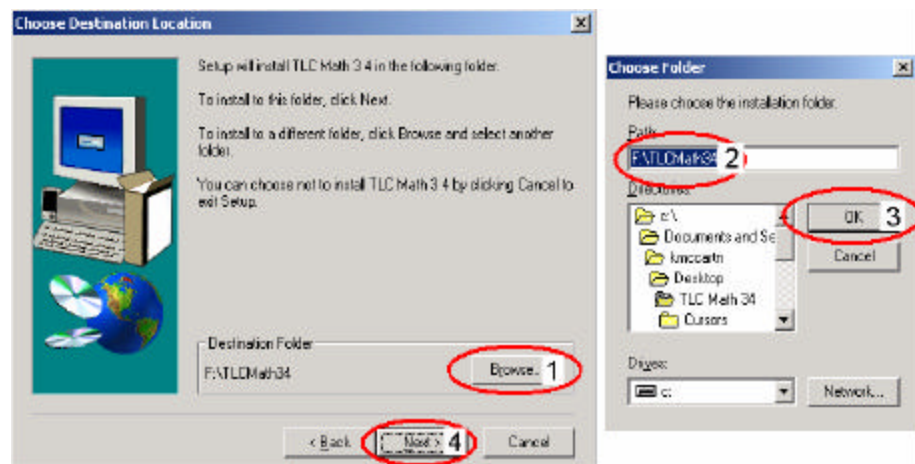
Choose Destination Location

Setup will install TLC Math 3 4 in the following folder.

To install to this folder, click Next.

To install to a different folder, click Browse and select another folder.

You can choose not to install TLC Math 3 4 by clicking Cancel to exit Setup.

Destination Folder

F:\TLCMath34

Browse... 1

< Back

Next > 4

Cancel

Choose Folder

Please choose the installation folder.

Path:

F:\TLCMath34 2

Directories:

c:\

Documents and Se

kmccartn

Desktop

TLC Math 34

Cursors

OK 3

Cancel

Drives:

c:

Network...